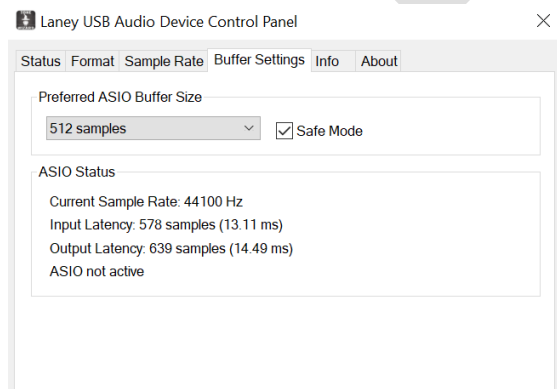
Laney USB Audio Device Control Panel

Status Format Sample Rate Buffer Settings Info About

Preferred ASIO Buffer Size

512 samples

Safe Mode

ASIO Status

Current Sample Rate: 44100 Hz

Input Latency: 578 samples (13.11 ms)

Output Latency: 639 samples (14.49 ms)

ASIO not active